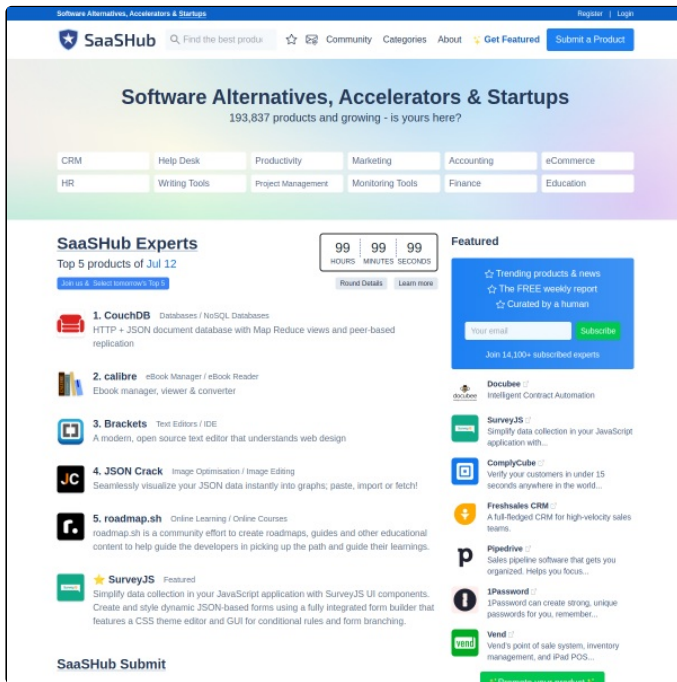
Software Alternatives, Accelerators & Startups Register | Login

SaaSHub Find the best produ Community Categories About Get Featured Submit a Product

Software Alternatives, Accelerators & Startups
193,837 products and growing - is yours here?

| CRM | Help Desk | Productivity | Marketing | Accounting | eCommerce |
|---|---|---|---|---|---|
| HR | Writing Tools | Project Management | Monitoring Tools | Finance | Education |

SaaSHub Experts
Top 5 products of Jul 12
Join us & Select tomorrow's Top 5

99 HOURS 99 MINUTES 99 SECONDS
Round Details Learn more

1. CouchDB Databases / NoSQL Databases
HTTP + JSON document database with Map Reduce views and peer-based replication

2. calibre eBook Manager / eBook Reader
Ebook manager, viewer & converter

3. Brackets Text Editors / IDE
A modern, open source text editor that understands web design

4. JSON Crack Image Optimisation / Image Editing
Seamlessly visualize your JSON data instantly into graphs; paste, import or fetch!

5. roadmap.sh Online Learning / Online Courses
roadmap.sh is a community effort to create roadmaps, guides and other educational content to help guide the developers in picking up the path and guide their learnings.

SurveyJS Featured
Simplify data collection in your JavaScript application with SurveyJS UI components. Create and style dynamic JSON-based forms using a fully integrated form builder that features a CSS theme editor and GUI for conditional rules and form branching.

SaaSHub Submit

Featured

Trending products & news
The FREE weekly report
Curated by a human
Your email Subscribe
Join 14,100+ subscribed experts

Docubee
Intelligent Contract Automation

SurveyJS
Simplify data collection in your JavaScript application with...

ComplyCube
Verify your customers in under 15 seconds anywhere in the world...

Freshsales CRM
A full-fledged CRM for high-velocity sales teams.

Pipedrive
Sales pipeline software that gets you organized. Helps you focus...

1Password
1Password can create strong, unique passwords for you, remember...

Vend
Vend's point of sale system, inventory management, and iPad POS...

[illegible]